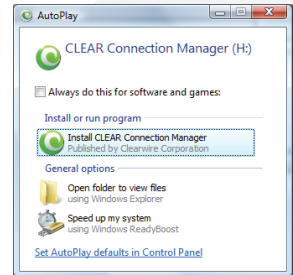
AutoPlay

CLEAR Connection Manager (H:)

Always do this for software and games:

Install or run program

Install CLEAR Connection Manager
Published by Clearwire Corporation

General options

Open folder to view files
using Windows Explorer

Speed up my system
using Windows ReadyBoost

Set AutoPlay defaults in Control Panel